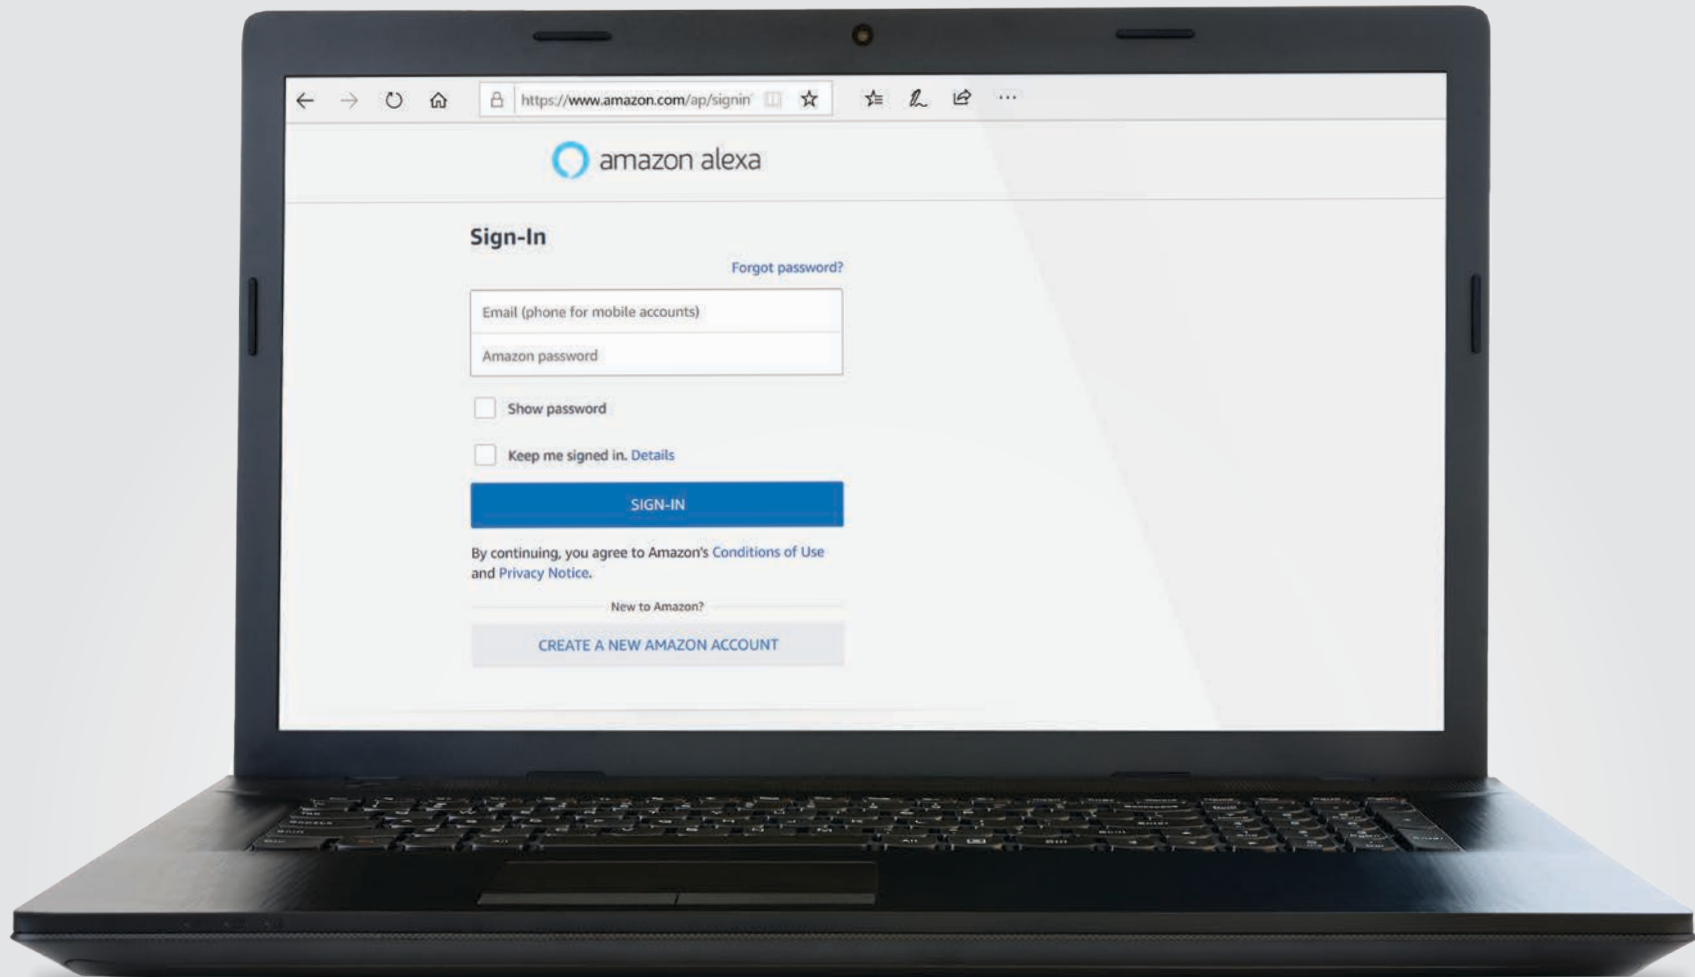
https://www.amazon.com/ap/signin

amazon alexa

Sign-In

Forgot password?

Email (phone for mobile accounts)

Amazon password

Show password

Keep me signed in. Details

SIGN-IN

By continuing, you agree to Amazon's Conditions of Use and Privacy Notice.

New to Amazon?

CREATE A NEW AMAZON ACCOUNT